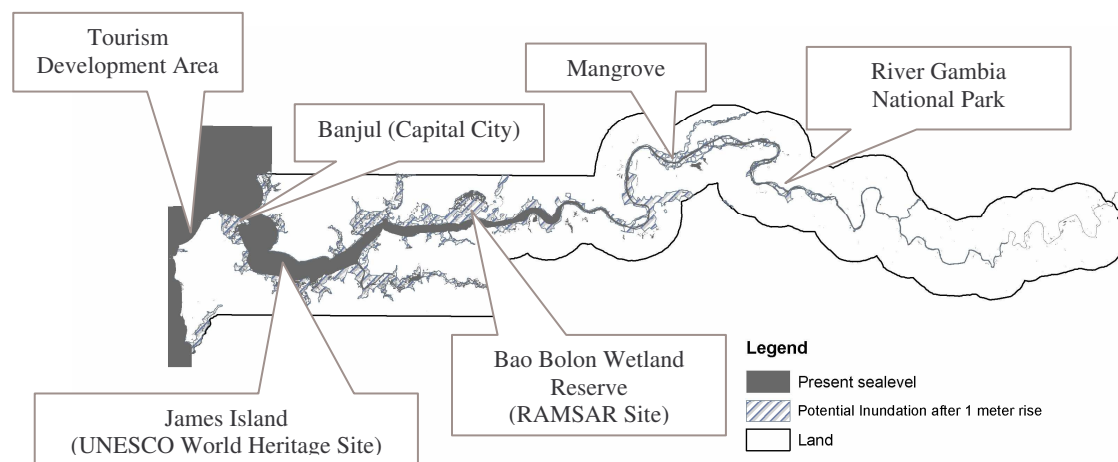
Tourism Development Area

Banjul (Capital City)

Mangrove

River Gambia National Park

Bao Bolon Wetland Reserve (RAMSAR Site)

James Island (UNESCO World Heritage Site)

Legend

Present sealevel

Potential Inundation after 1 meter rise

Land